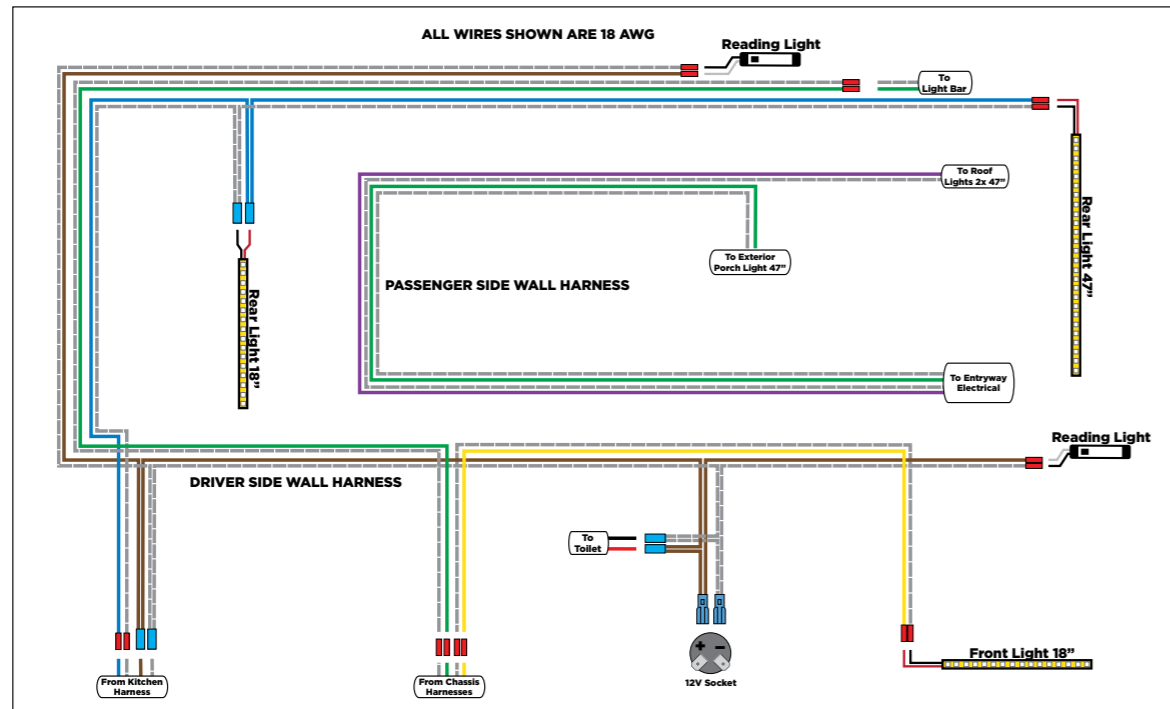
ALL WIRES SHOWN ARE 18 AWG

Reading Light

To Light Bar

Rear Light 47"

To Roof Lights 2x 47"

Rear Light 18"

To Exterior Porch Light 47"

PASSENGER SIDE WALL HARNESS

To Entryway Electrical

Reading Light

DRIVER SIDE WALL HARNESS

To Toilet

+ −

Front Light 18"

From Kitchen Harness

From Chassis Harnesses

12V Socket